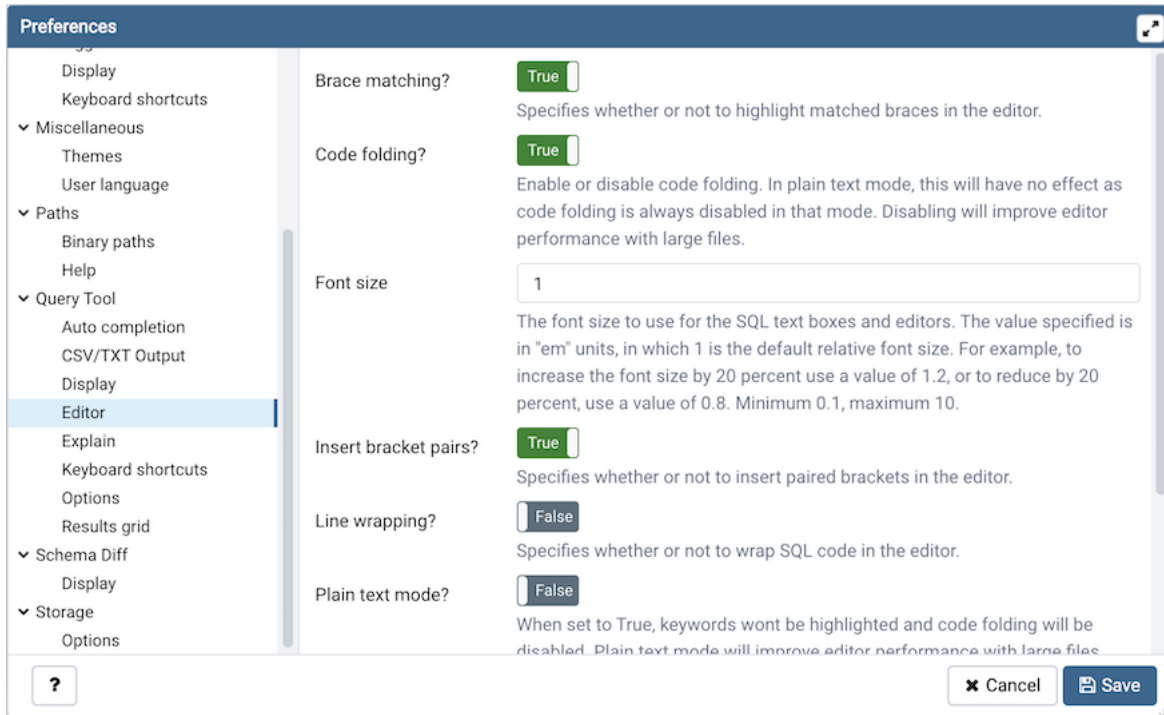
Preferences

Display
Keyboard shortcuts
Miscellaneous
Themes
User language
Paths
Binary paths
Help
Query Tool
Auto completion
CSV/TXT Output
Display
Editor
Explain
Keyboard shortcuts
Options
Results grid
Schema Diff
Display
Storage
Options

Brace matching?
True
Specifies whether or not to highlight matched braces in the editor.

Code folding?
True
Enable or disable code folding. In plain text mode, this will have no effect as code folding is always disabled in that mode. Disabling will improve editor performance with large files.

Font size
1
The font size to use for the SQL text boxes and editors. The value specified is in "em" units, in which 1 is the default relative font size. For example, to increase the font size by 20 percent use a value of 1.2, or to reduce by 20 percent, use a value of 0.8. Minimum 0.1, maximum 10.

Insert bracket pairs?
True
Specifies whether or not to insert paired brackets in the editor.

Line wrapping?
False
Specifies whether or not to wrap SQL code in the editor.

Plain text mode?
False
When set to True, keywords wont be highlighted and code folding will be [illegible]

?
Cancel
Save